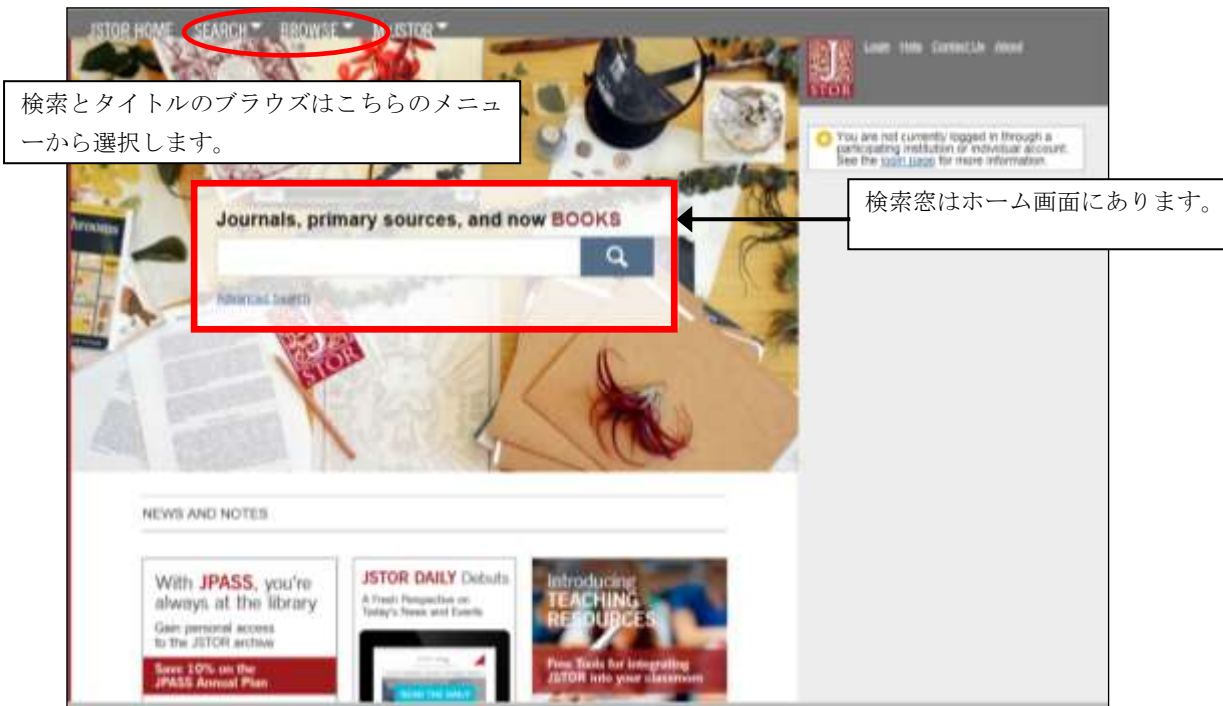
JSTOR HOME SEARCH BROWSE MyJSTOR

Login Help Contact Us About

JSTOR

検索とタイトルのブラウズはこちらのメニューから選択します。

You are not currently logged in through a participating institution or individual account. See the login page for more information.

検索窓はホーム画面にあります。

Journals, primary sources, and now BOOKS

Advanced Search

NEWS AND NOTES

With JPASS, you're always at the library

Gain personal access to the JSTOR archive

Save 10% on the JPASS Annual Plan

JSTOR DAILY Debuts

A Fresh Perspective on Today's News and Events

READ THE DAILY

Introducing TEACHING RESOURCES

Free Tools for integrating JSTOR into your classroom